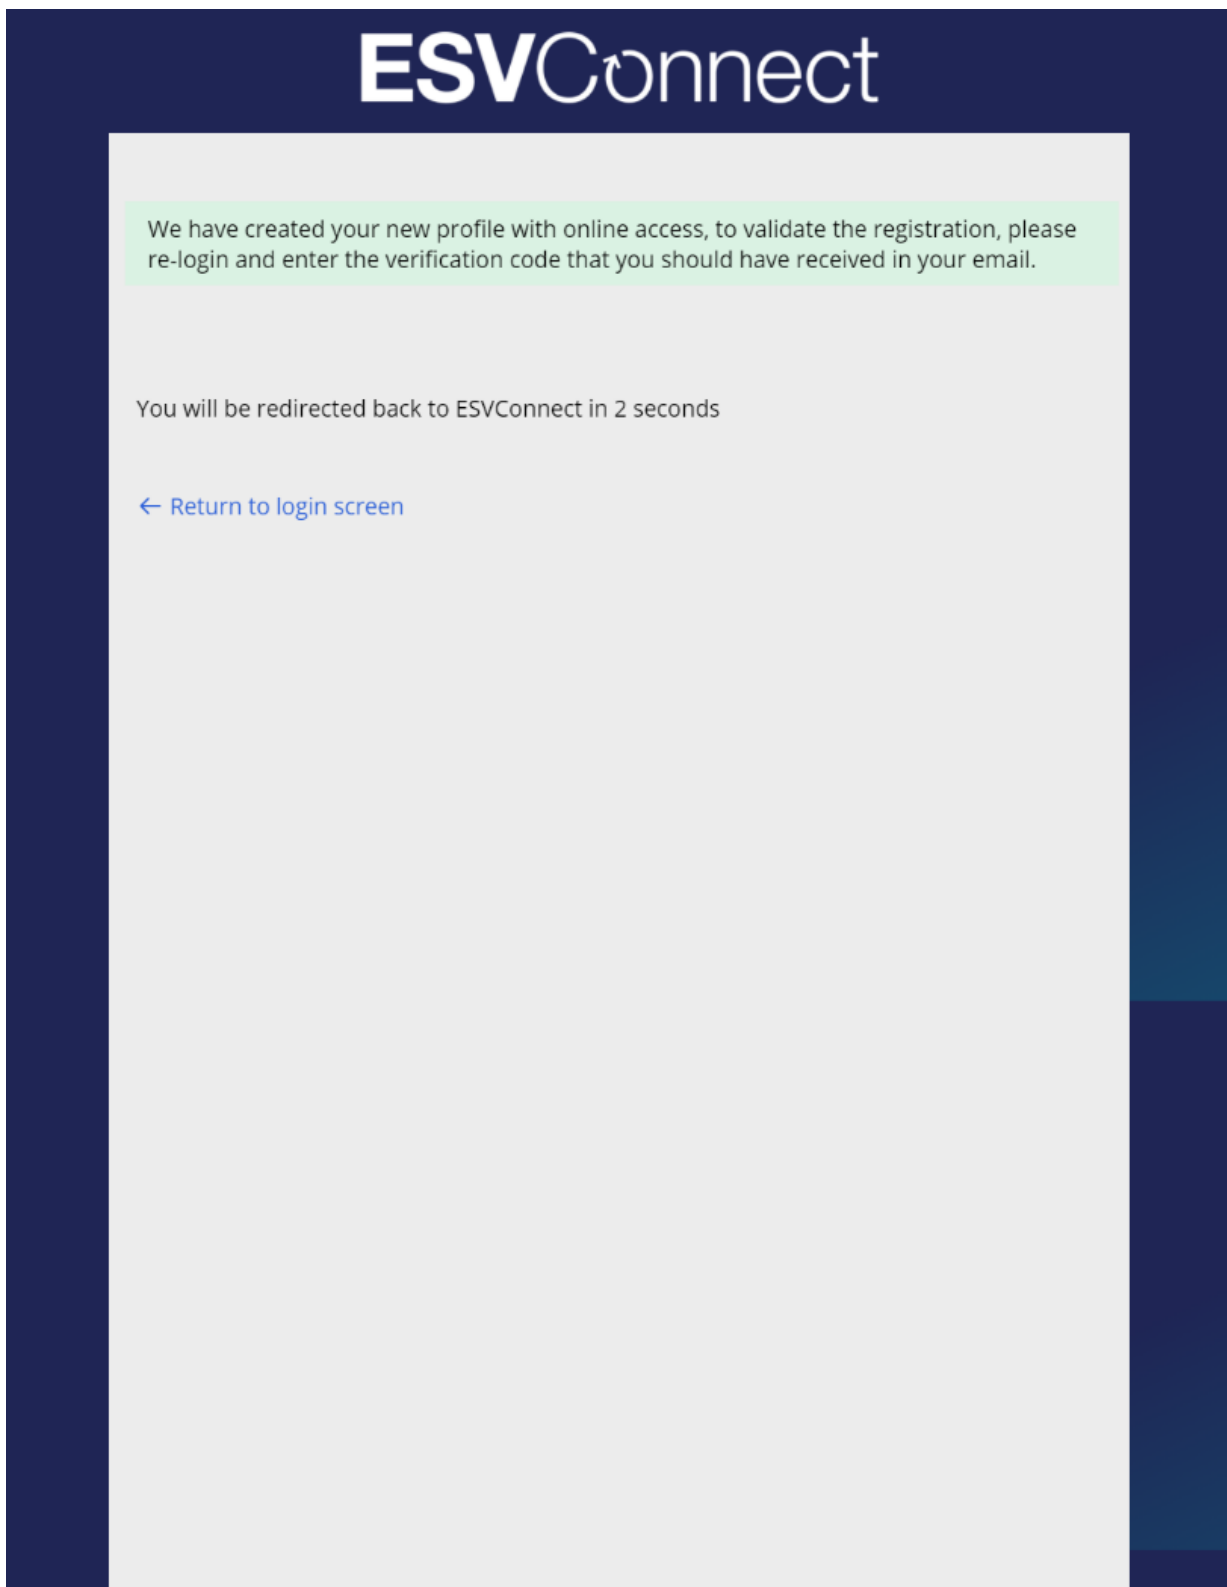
ESVConnect

We have created your new profile with online access, to validate the registration, please re-login and enter the verification code that you should have received in your email.

You will be redirected back to ESVConnect in 2 seconds

← Return to login screen